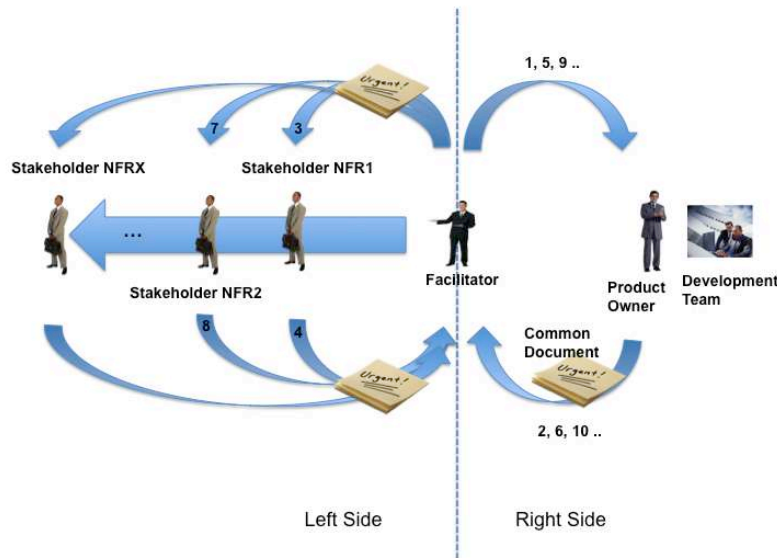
Urgent!

1, 5, 9 ..

7

3

Stakeholder NFRX

Stakeholder NFR1

...

Facilitator

Product Owner

Development Team

Stakeholder NFR2

8

4

Common Document

Urgent!

Urgent!

2, 6, 10 ..

Left Side

Right Side